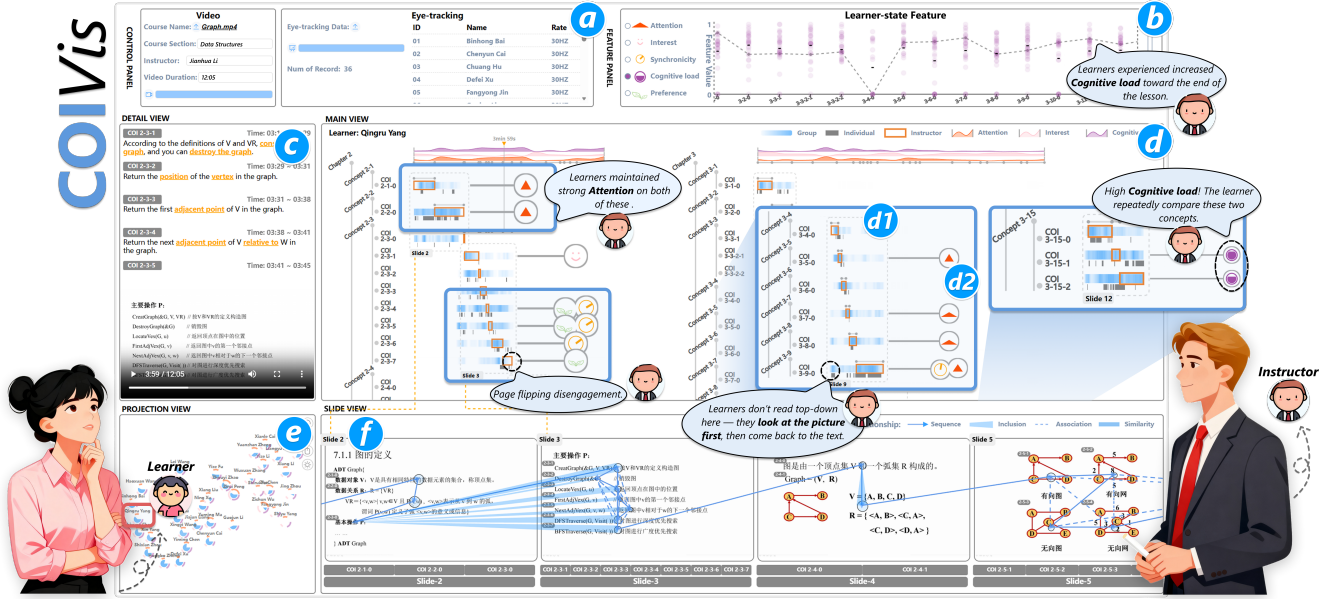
COIVis

CONTROL PANEL

Video
Course Name: Graph.mp4
Course Section: Data Structures
Instructor: Jianhua Li
Video Duration: 12:05

Eye-tracking Data:
Num of Record: 36

Eye-tracking
| ID | Name | Rate |
|---|---|---|
| 01 | Binhong Bai | 30HZ |
| 02 | Chenyun Cai | 30HZ |
| 03 | Chuang Hu | 30HZ |
| 04 | Defei Xu | 30HZ |
| 05 | Fangyong Jin | 30HZ |

a

FEATURE PANEL

Attention
Interest
Synchronicity
Cognitive load
Preference

Learner-state Feature
Feature Value
1
0

b

Learners experienced increased Cognitive load toward the end of the lesson.

DETAIL VIEW

c

COI 2-3-1 Time: 03:29
According to the definitions of V and VR, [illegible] graph, and you can destroy the graph.

COI 2-3-2 Time: 03:29 ~ 03:31
Return the position of the vertex in the graph.

COI 2-3-3 Time: 03:31 ~ 03:38
Return the first adjacent point of V in the graph.

COI 2-3-4 Time: 03:38 ~ 03:41
Return the next adjacent point of V relative to W in the graph.

COI 2-3-5 Time: 03:41 ~ 03:45

主要操作 P:
CreatGraph(&G, V, VR) // 按V和VR的定义构造图
DestroyGraph(&G) // 销毁图
LocateVex(G, u) // 返回顶点在图中的位置
FirstAdjVex(G, v) // 返回图中v的第一个邻接点
NextAdjVex(G, v, w) // 返回图中v相对于w的下一个邻接点
DFSTraverse(G, Visit()) // 对图进行深度优先搜索

3:59 / 12:05

MAIN VIEW

Learner: Qingru Yang

Group  Individual  Instructor  Attention  Interest  Cognitive

d

Chapter 2
Concept 2-1
Concept 2-2
Concept 2-3
Concept 2-4
COI 2-1-0
COI 2-2-0
COI 2-3-0
COI 2-3-1
COI 2-3-2
COI 2-3-3
COI 2-3-4
COI 2-3-5
COI 2-3-6
COI 2-3-7
COI 2-4-0
COI 2-4-1
Slide 2
Slide 3

Learners maintained strong Attention on both of these .

Page flipping disengagement.

Chapter 3
Concept 3-1
COI 3-1-0
COI 3-3-0
COI 3-3-1
COI 3-3-2
COI 3-4-0
COI 3-5-0
COI 3-6-0
COI 3-7-0
COI 3-8-0
COI 3-9-0

d1
d2

Concept 3-4
Concept 3-5
Concept 3-6
Concept 3-7
Concept 3-8
Concept 3-9
Slide 9

Concept 3-15
COI 3-15-0
COI 3-15-1
COI 3-15-2
Slide 12

High Cognitive load! The learner repeatedly compare these two concepts.

Learners don't read top-down here — they look at the picture first, then come back to the text.

Instructor

PROJECTION VIEW

e

Learner

SLIDE VIEW

f

Relationship: Sequence  Inclusion  Association  Similarity

Slide 2
7.1.1 图的定义
ADT Graph{
数据对象 V: V是具有相同特性的数据元素的集合, 称顶点集。
数据关系 R: R = {VR}
VR = {<v,w>|v,w∈V 且 P(v,w), <v,w>表示从v到w的弧, 谓词 P(v,w)定义了弧<v,w>的意义或信息}
基本操作 P:
} ADT Graph

Slide 3
主要操作 P:
CreatGraph(&G, V, VR) // 按V和VR的定义构造图
DestroyGraph(&G) // 销毁图
LocateVex(G, u) // 返回顶点在图中的位置
FirstAdjVex(G, v) // 返回图中v的第一个邻接点
NextAdjVex(G, v, w) // 返回图中v相对于w的下一个邻接点
DFSTraverse(G, Visit()) // 对图进行深度优先搜索
BFSTraverse(G, Visit()) // 对图进行广度优先搜索

图是由一个顶点集 V 和一个弧集 R 构成的。
Graph = (V, R)
V = {A, B, C, D}
R = {<A, B>, <C, A>, <C, D>, <D, A>}

Slide 5
有向图  有向网
无向图  无向网

COI 2-1-0  COI 2-2-0  COI 2-3-0
Slide-2
COI 2-3-1  COI 2-3-2  COI 2-3-3  COI 2-3-4  COI 2-3-5  COI 2-3-6  COI 2-3-7
Slide-3
COI 2-4-0  COI 2-4-1
Slide-4
COI 2-5-1  COI 2-5-2  COI 2-5-3
Slide-5